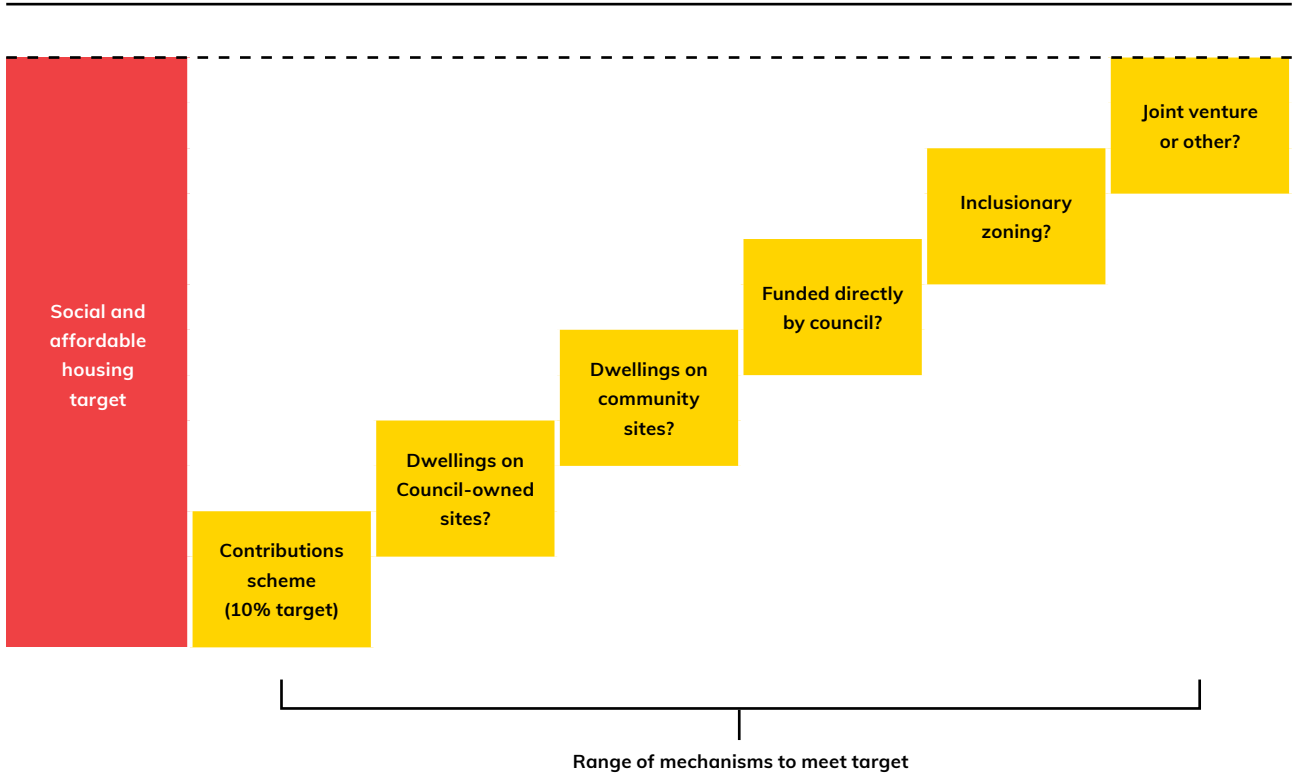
Social and affordable housing target

Contributions scheme (10% target)

Dwellings on Council-owned sites?

Dwellings on community sites?

Funded directly by council?

Inclusionary zoning?

Joint venture or other?

Range of mechanisms to meet target